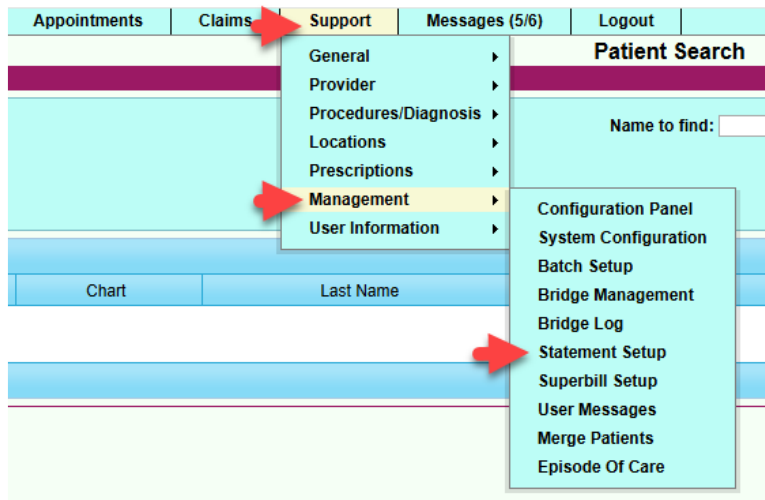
Appointments | Claims | Support | Messages (5/6) | Logout

Patient Search

General
Provider
Procedures/Diagnosis
Locations
Prescriptions
Management
User Information

Name to find:

Configuration Panel
System Configuration
Batch Setup
Bridge Management
Bridge Log
Statement Setup
Superbill Setup
User Messages
Merge Patients
Episode Of Care

Chart | Last Name